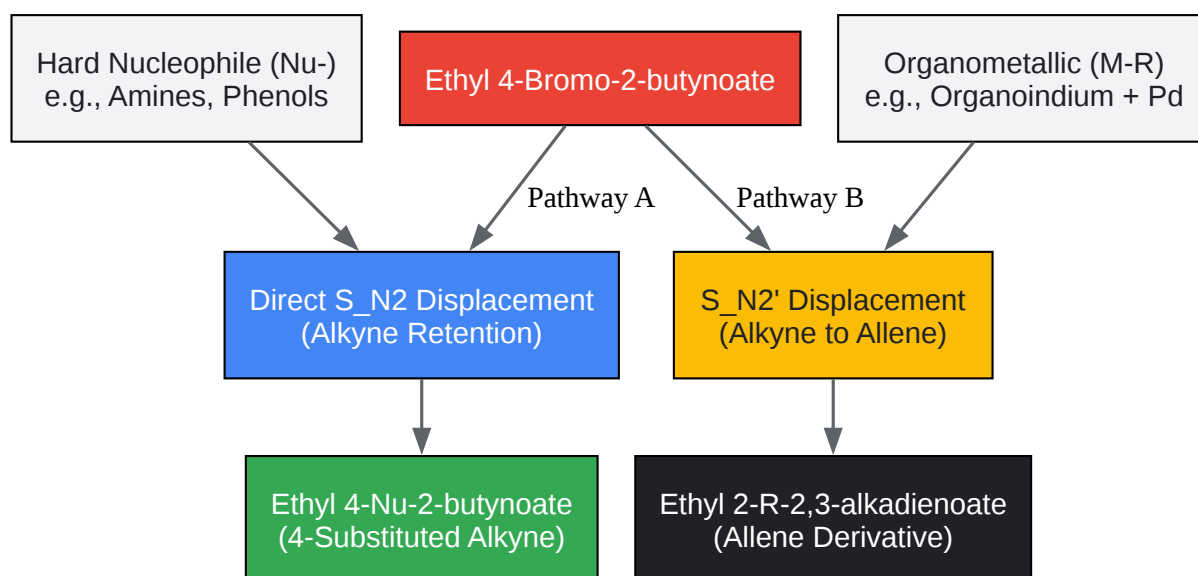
Hard Nucleophile (Nu-)
e.g., Amines, Phenols

Ethyl 4-Bromo-2-butynoate

Organometallic (M-R)
e.g., Organoindium + Pd

Pathway A

Pathway B

Direct S_N2 Displacement
(Alkyne Retention)

S_N2' Displacement
(Alkyne to Allene)

Ethyl 4-Nu-2-butynoate
(4-Substituted Alkyne)

Ethyl 2-R-2,3-alkadienoate
(Allene Derivative)